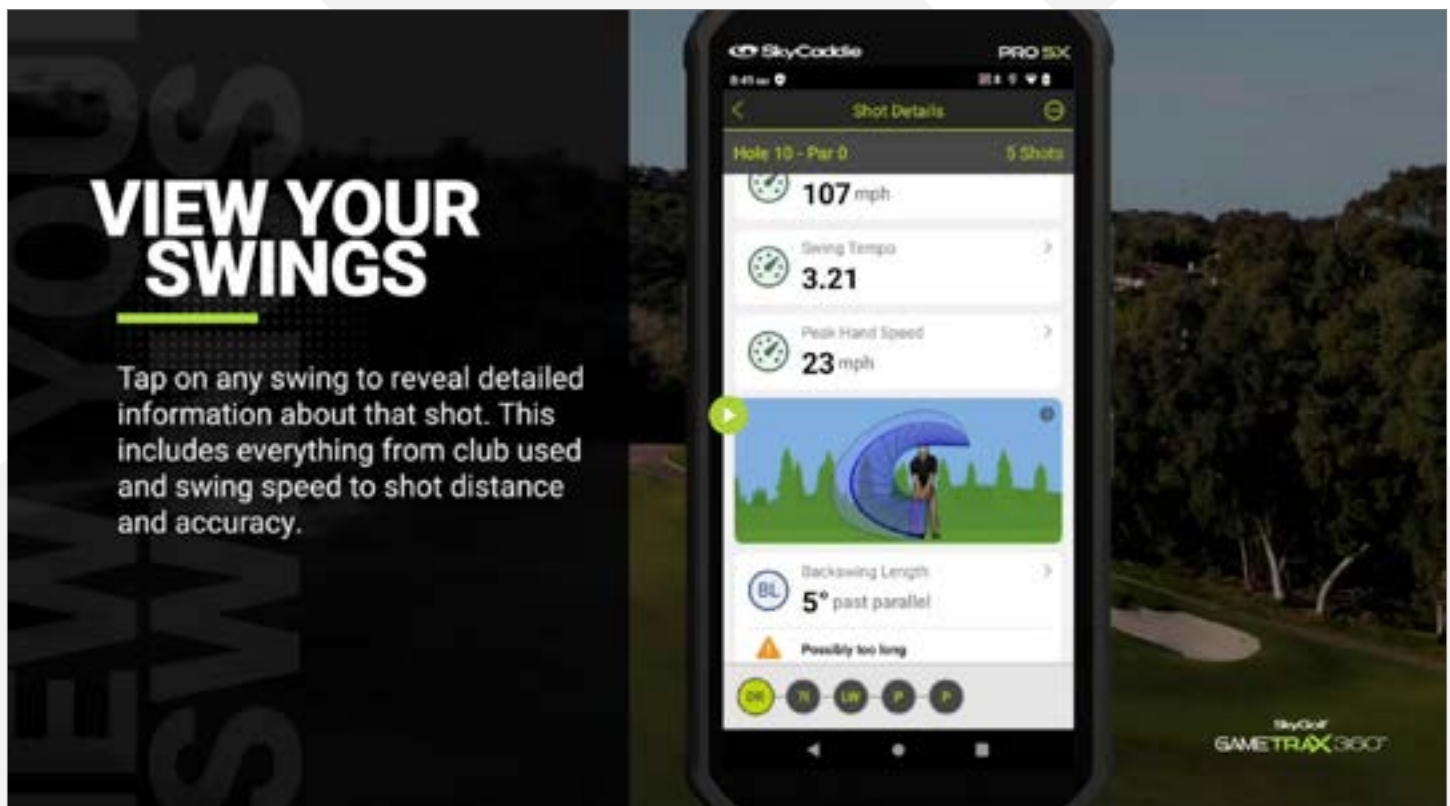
VIEW YOUR SWINGS

Tap on any swing to reveal detailed information about that shot. This includes everything from club used and swing speed to shot distance and accuracy.

SkyCaddie
PRO 5X
8:45
Shot Details
Hole 10 - Par 0
5 Shots
107 mph
Swing Tempo
3.21
Peak Hand Speed
23 mph
Backswing Length
BL
5° past parallel
Possibly too long
DR
7I
LW
P
P

SkyGolf
GAMETRAX360°